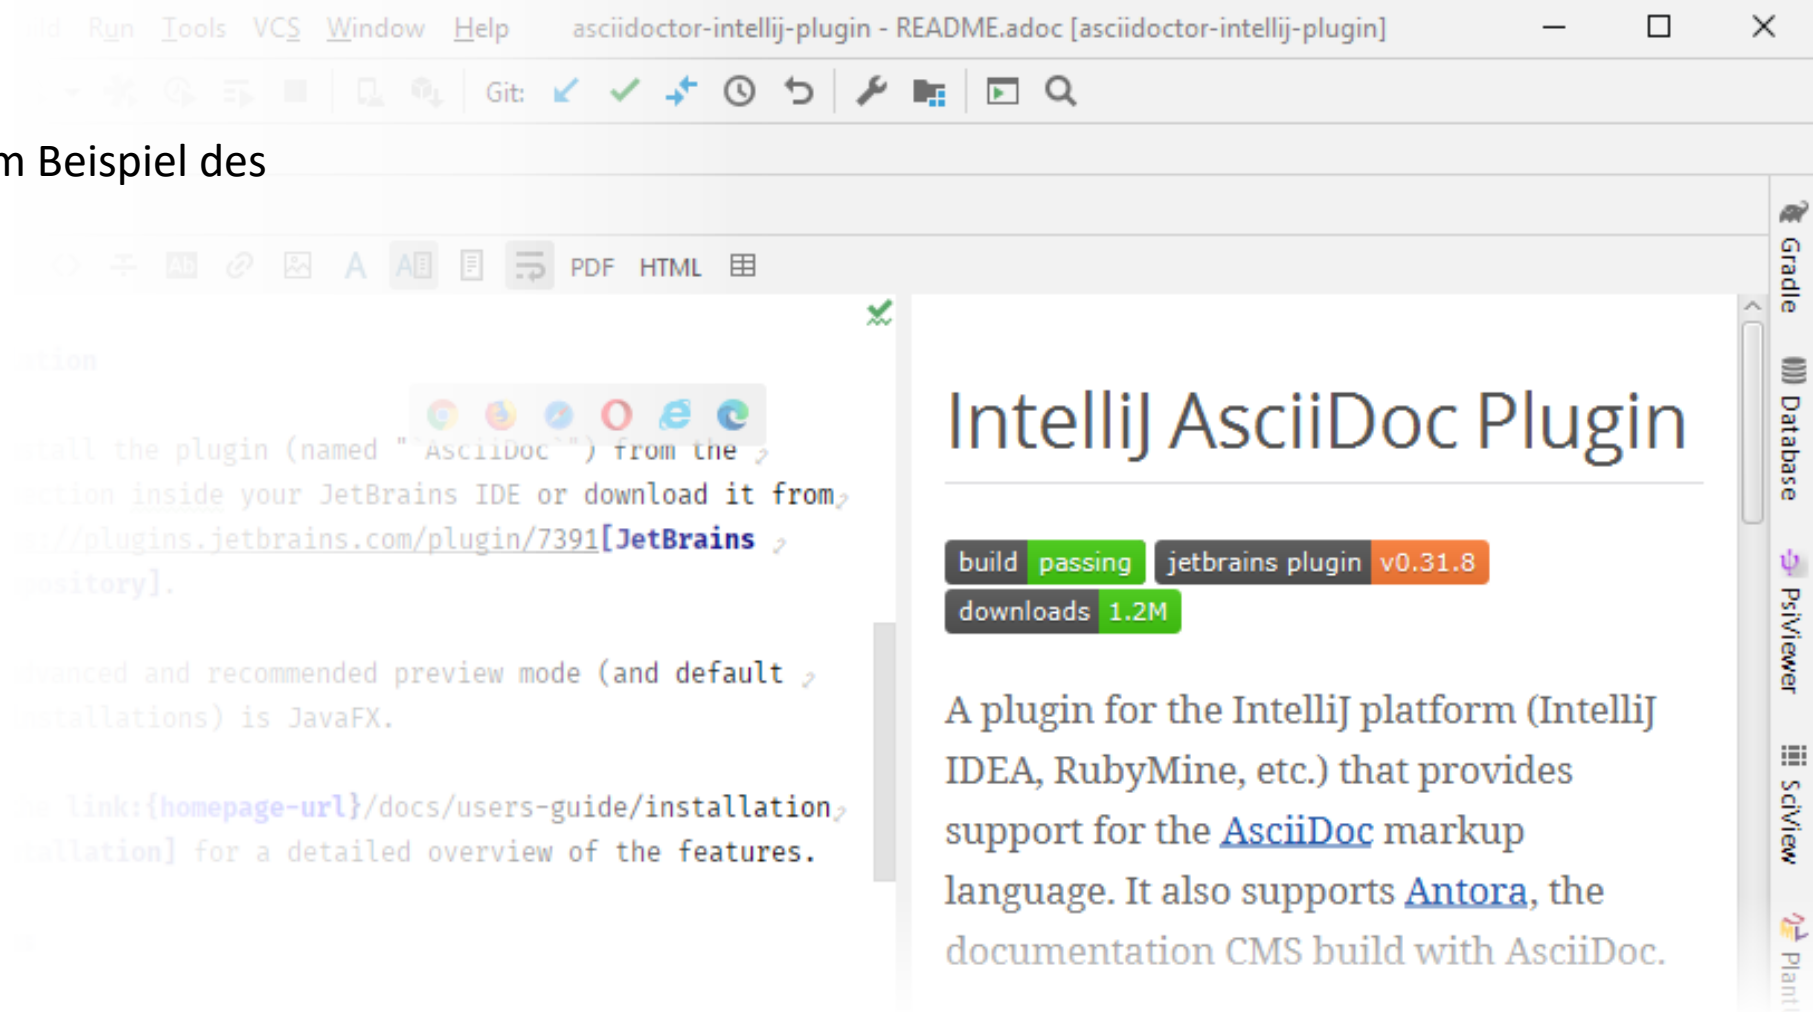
ild Run Tools VCS Window Help asciidoctor-intellij-plugin - README.adoc [asciidoctor-intellij-plugin]

Git:

m Beispiel des

PDF HTML

ation

stall the plugin (named "`AsciiDoc`") from the
ection inside your JetBrains IDE or download it from
ps://plugins.jetbrains.com/plugin/7391[JetBrains
pository].

hanced and recommended preview mode (and default
stallations) is JavaFX.

ee link:{homepage-url}/docs/users-guide/installation
tallation] for a detailed overview of the features.

IntelliJ AsciiDoc Plugin

build passing jetbrains plugin v0.31.8
downloads 1.2M

A plugin for the IntelliJ platform (IntelliJ IDEA, RubyMine, etc.) that provides support for the AsciiDoc markup language. It also supports Antora, the documentation CMS build with AsciiDoc.

Gradle
Database
PsiViewer
SciView
Plant